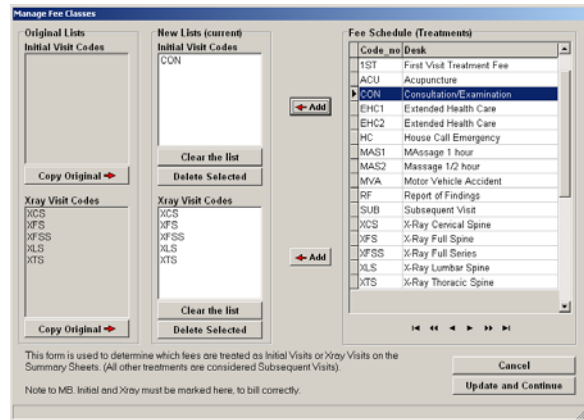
Manage Fee Classes

Original Lists
Initial Visit Codes

Copy Original

Xray Visit Codes
XCS
XFS
XFSS
XLS
XTS

Copy Original

New Lists (current)
Initial Visit Codes
CON

Clear the list
Delete Selected

Xray Visit Codes
XCS
XFS
XFSS
XLS
XTS

Clear the list
Delete Selected

Add

Add

Fee Schedule (Treatments)

| Code_no | Desk |
|---|---|
| 1ST | First Visit Treatment Fee |
| ACU | Acupuncture |
| CON | Consultation/Examination |
| EHC1 | Extended Health Care |
| EHC2 | Extended Health Care |
| HC | House Call Emergency |
| MAS1 | MAssage 1 hour |
| MAS2 | Massage 1/2 hour |
| MVA | Motor Vehicle Accident |
| RF | Report of Findings |
| SUB | Subsequent Visit |
| XCS | X-Ray Cervical Spine |
| XFS | X-Ray Full Spine |
| XFSS | X-Ray Full Series |
| XLS | X-Ray Lumbar Spine |
| XTS | X-Ray Thoracic Spine |

This form is used to determine which fees are treated as Initial Visits or Xray Visits on the Summary Sheets. (All other treatments are considered Subsequent Visits).

Note to MB. Initial and Xray must be marked here, to bill correctly.

Cancel
Update and Continue